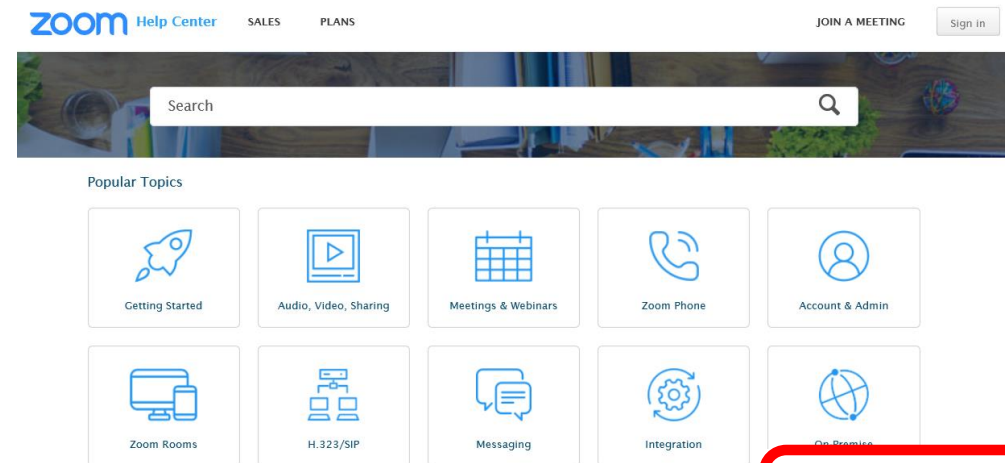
zoom Help Center SALES PLANS JOIN A MEETING Sign in

Search

Popular Topics

Getting Started

Audio, Video, Sharing

Meetings & Webinars

Zoom Phone

Account & Admin

Zoom Rooms

H.323/SIP

Messaging

Integration

On-Premise